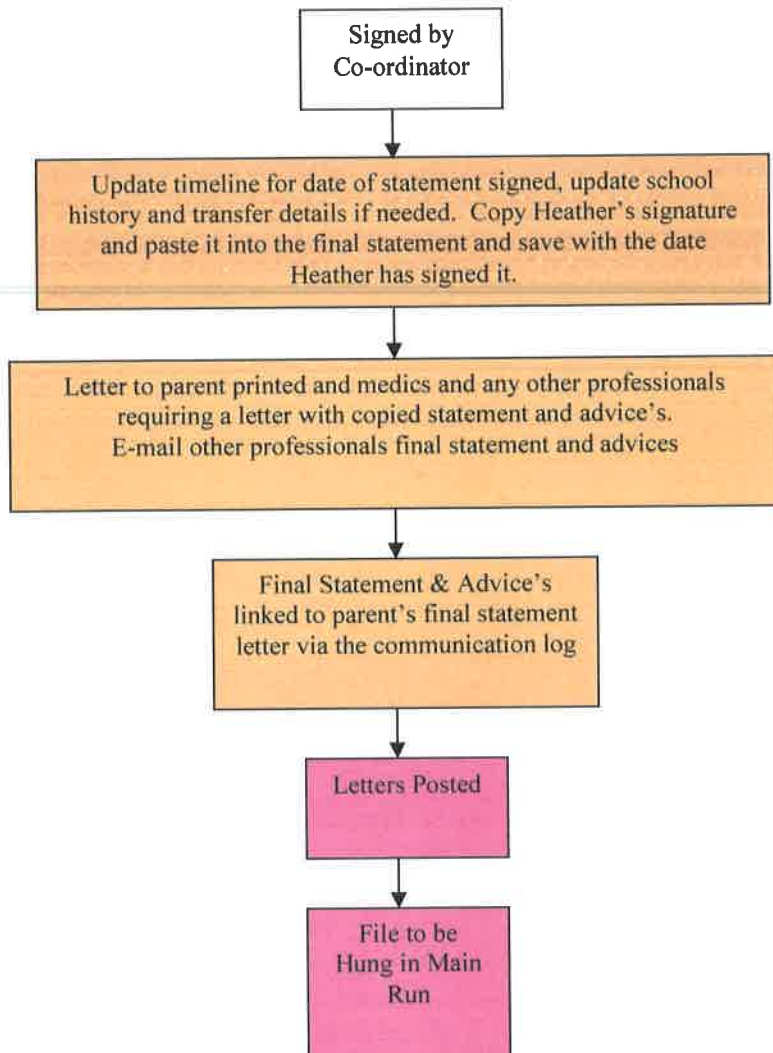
Signed by Co-ordinator

Update timeline for date of statement signed, update school history and transfer details if needed. Copy Heather's signature and paste it into the final statement and save with the date Heather has signed it.

Letter to parent printed and medics and any other professionals requiring a letter with copied statement and advice's.
E-mail other professionals final statement and advices

Final Statement & Advice's linked to parent's final statement letter via the communication log

Letters Posted

File to be Hung in Main Run